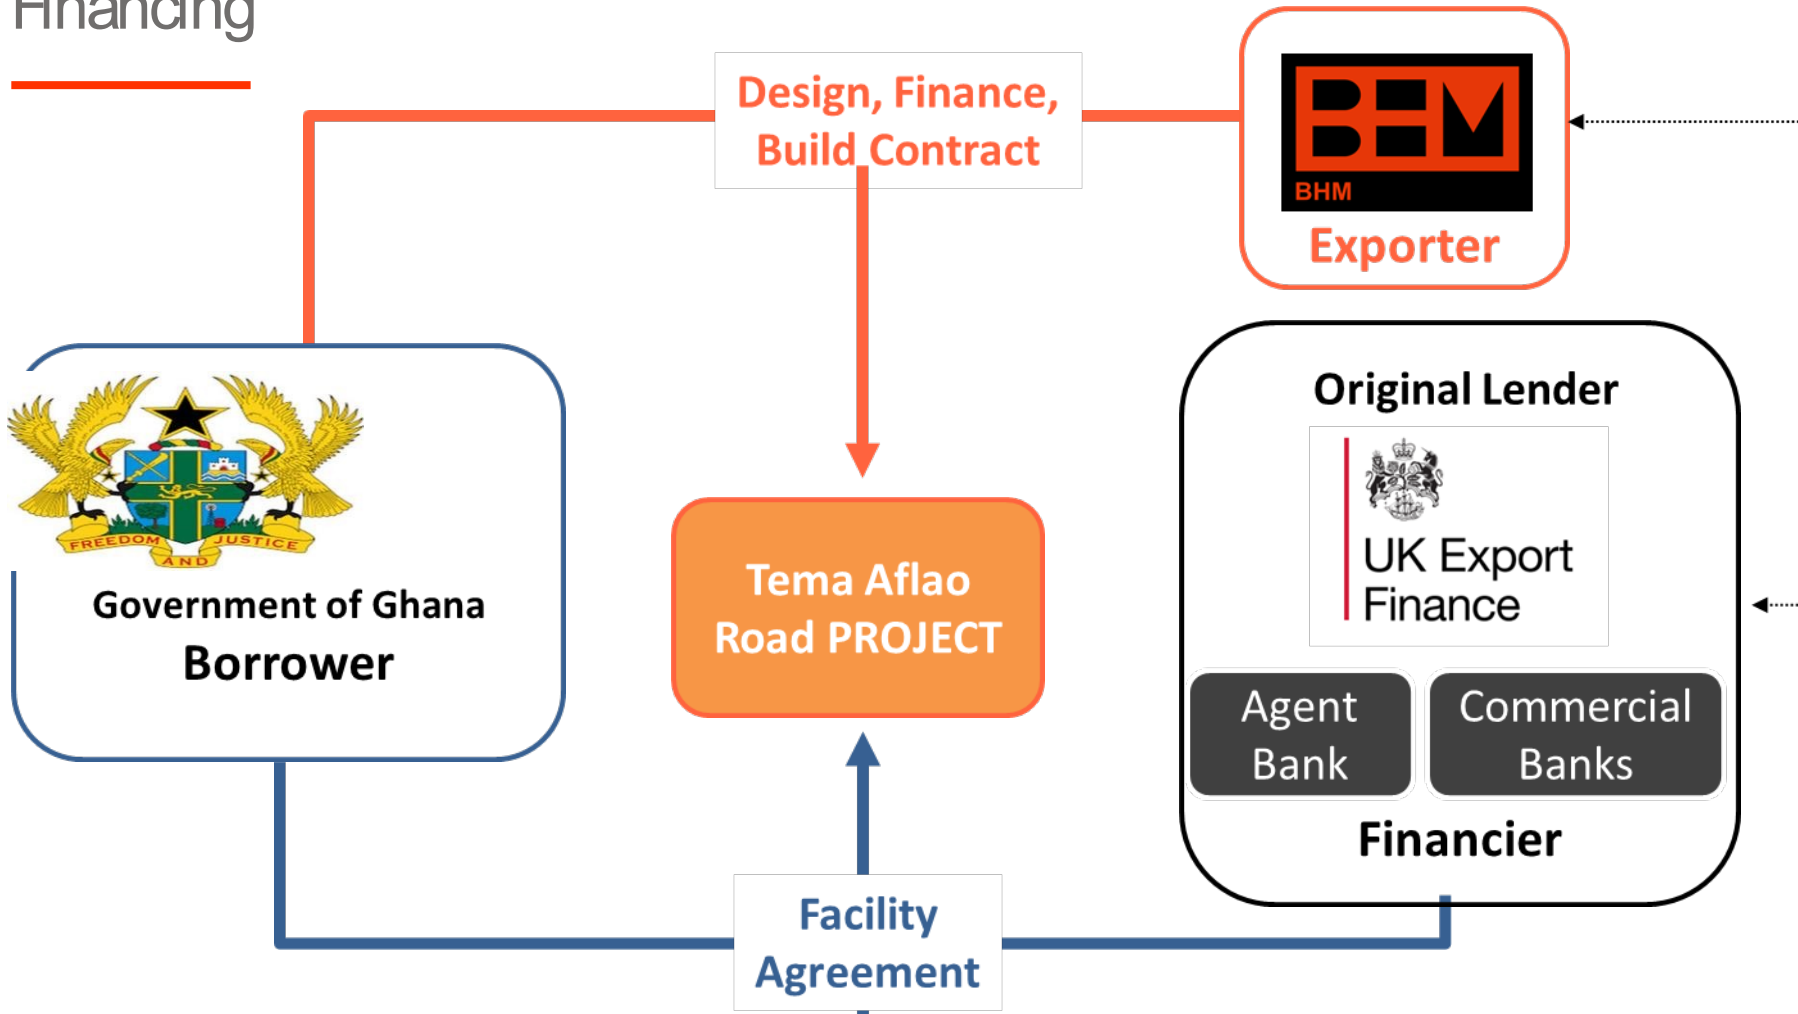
Financing

Design, Finance, Build Contract

BHM
Exporter

FREEDOM AND JUSTICE
Government of Ghana
Borrower

Tema Aflao Road PROJECT

Original Lender
UK Export Finance
Agent Bank
Commercial Banks
Financier

Facility Agreement